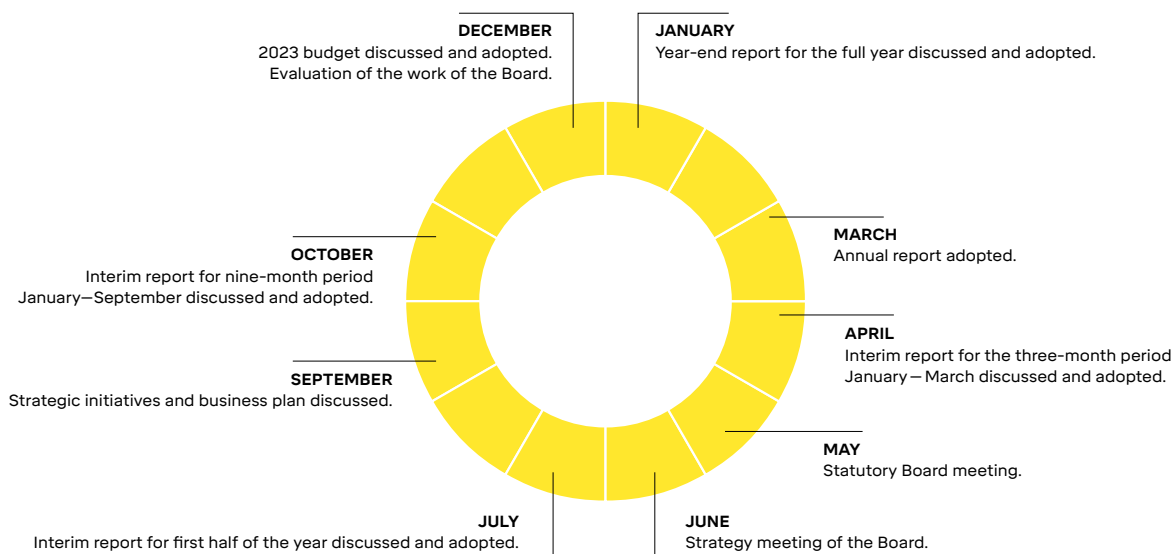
DECEMBER
2023 budget discussed and adopted.
Evaluation of the work of the Board.

JANUARY
Year-end report for the full year discussed and adopted.

MARCH
Annual report adopted.

APRIL
Interim report for the three-month period January — March discussed and adopted.

MAY
Statutory Board meeting.

JUNE
Strategy meeting of the Board.

JULY
Interim report for first half of the year discussed and adopted.

SEPTEMBER
Strategic initiatives and business plan discussed.

OCTOBER
Interim report for nine-month period January—September discussed and adopted.